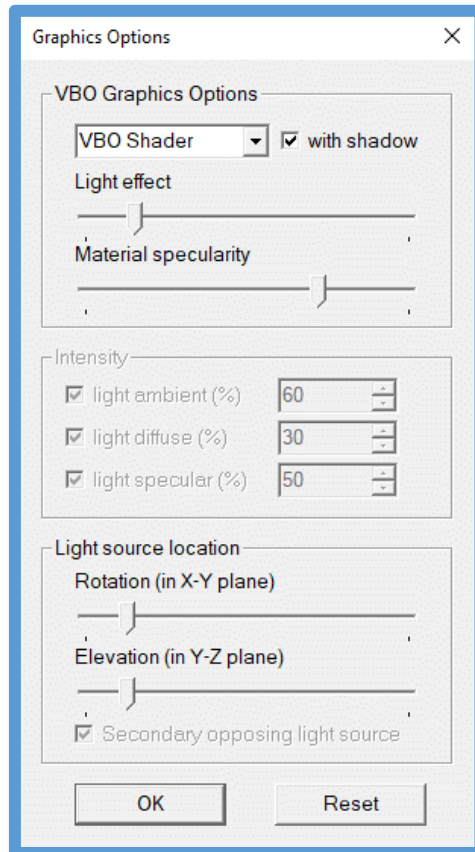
Graphics Options

×

VBO Graphics Options

VBO Shader

with shadow

Light effect

Material specularity

Intensity

light ambient (%) 60

light diffuse (%) 30

light specular (%) 50

Light source location

Rotation (in X-Y plane)

Elevation (in Y-Z plane)

Secondary opposing light source

OK

Reset